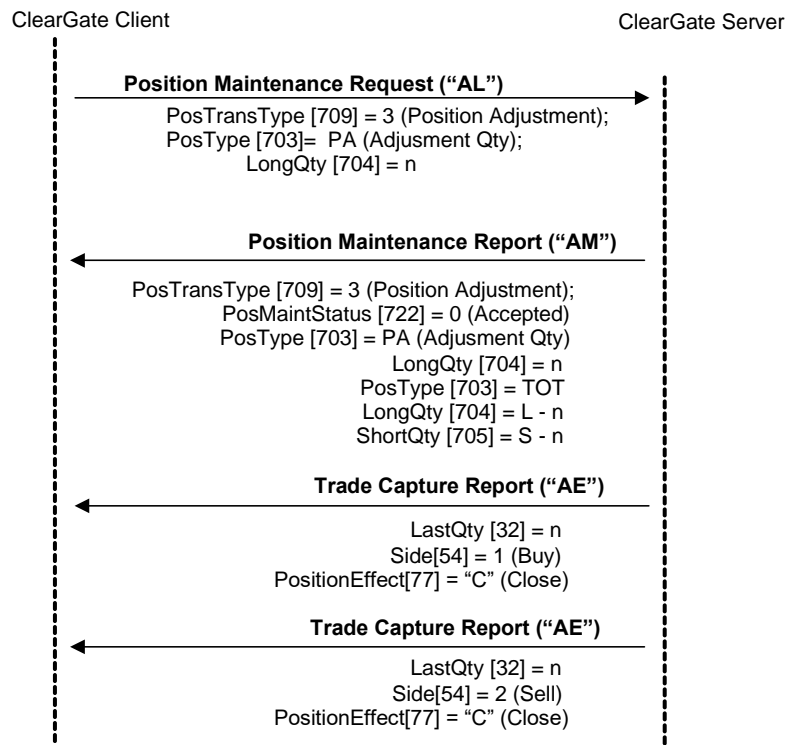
ClearGate Client

ClearGate Server

Position Maintenance Request ("AL")

PosTransType [709] = 3 (Position Adjustment);
PosType [703]= PA (Adjusment Qty);
LongQty [704] = n

Position Maintenance Report ("AM")

PosTransType [709] = 3 (Position Adjustment);
PosMaintStatus [722] = 0 (Accepted)
PosType [703] = PA (Adjusment Qty)
LongQty [704] = n
PosType [703] = TOT
LongQty [704] = L - n
ShortQty [705] = S - n

Trade Capture Report ("AE")

LastQty [32] = n
Side[54] = 1 (Buy)
PositionEffect[77] = "C" (Close)

Trade Capture Report ("AE")

LastQty [32] = n
Side[54] = 2 (Sell)
PositionEffect[77] = "C" (Close)